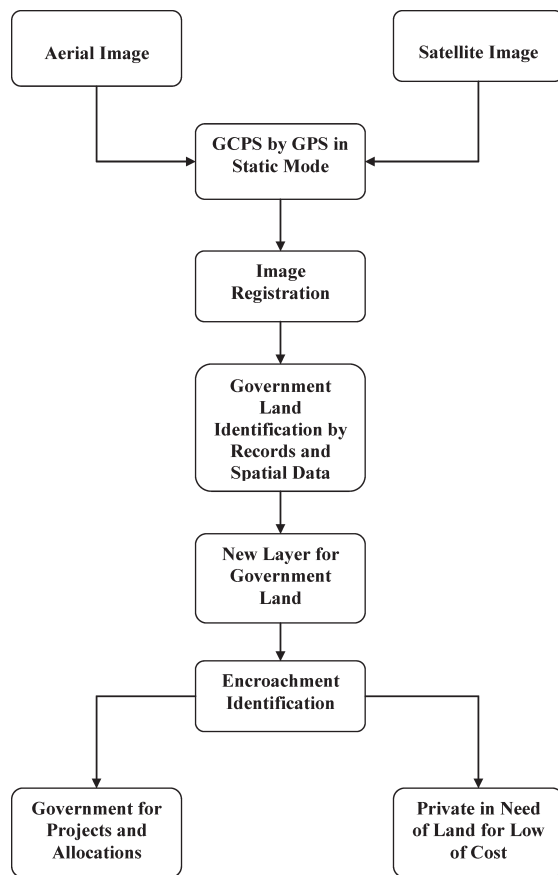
Aerial Image

Satellite Image

GCPS by GPS in Static Mode

Image Registration

Government Land Identification by Records and Spatial Data

New Layer for Government Land

Encroachment Identification

Government for Projects and Allocations

Private in Need of Land for Low of Cost